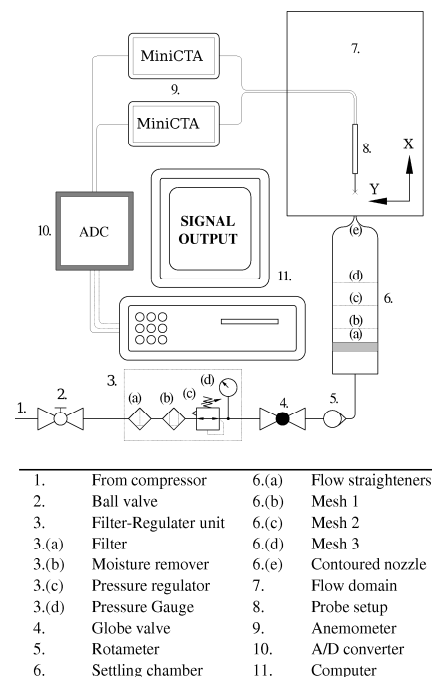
MiniCTA

9.

MiniCTA

7.

8.

X

Y

10.

ADC

SIGNAL OUTPUT

11.

(e)

(d)

(c)

(b)

(a)

6.

3.

(d)

(c)

(a)

(b)

1.

2.

4.

5.

| 1. | From compressor | 6.(a) | Flow straighteners |
|---|---|---|---|
| 2. | Ball valve | 6.(b) | Mesh 1 |
| 3. | Filter-Regulater unit | 6.(c) | Mesh 2 |
| 3.(a) | Filter | 6.(d) | Mesh 3 |
| 3.(b) | Moisture remover | 6.(e) | Contoured nozzle |
| 3.(c) | Pressure regulator | 7. | Flow domain |
| 3.(d) | Pressure Gauge | 8. | Probe setup |
| 4. | Globe valve | 9. | Anemometer |
| 5. | Rotameter | 10. | A/D converter |
| 6. | Settling chamber | 11. | Computer |